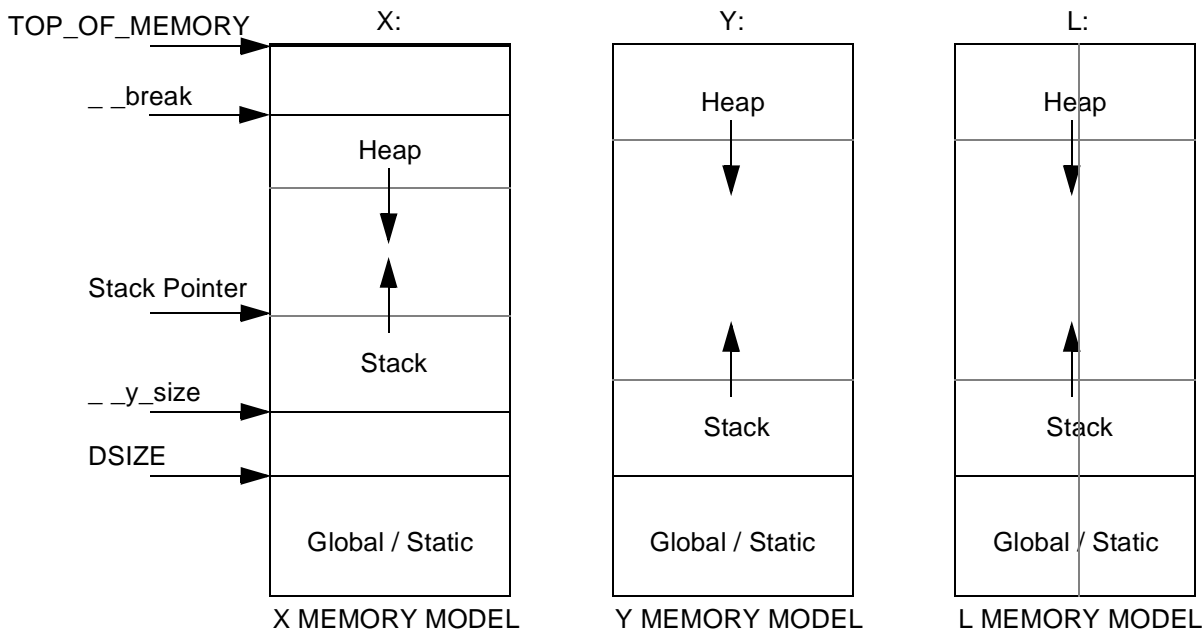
TOP_OF_MEMORY

X:

Y:

L:

_ _break

Heap

Heap

Heap

Stack Pointer

Stack

_ _y_size

Stack

Stack

DSIZE

Global / Static

Global / Static

Global / Static

X MEMORY MODEL

Y MEMORY MODEL

L MEMORY MODEL